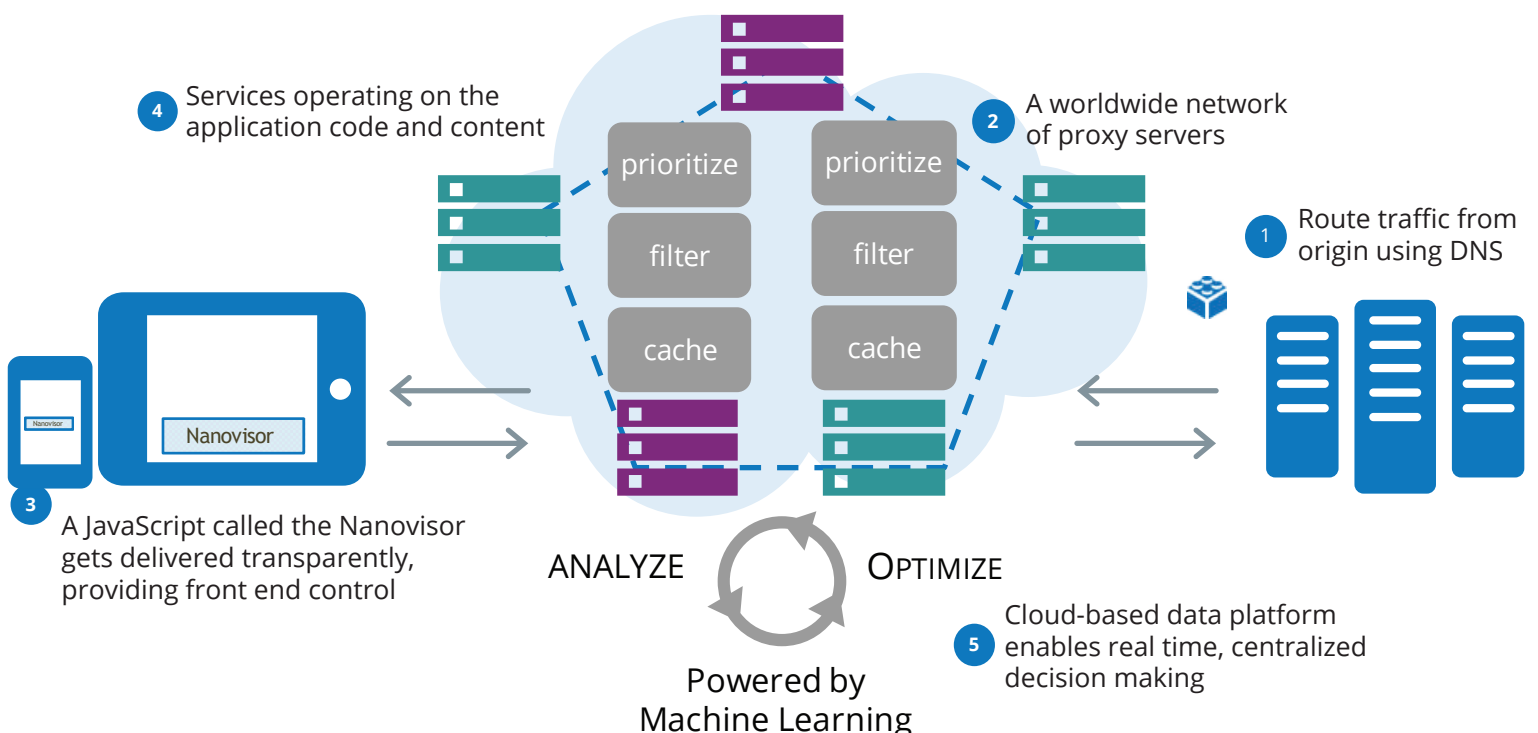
4 Services operating on the application code and content

2 A worldwide network of proxy servers

prioritize
filter
cache

prioritize
filter
cache

1 Route traffic from origin using DNS

Nanovisor

Nanovisor

3 A JavaScript called the Nanovisor gets delivered transparently, providing front end control

ANALYZE

OPTIMIZE

5 Cloud-based data platform enables real time, centralized decision making

Powered by Machine Learning